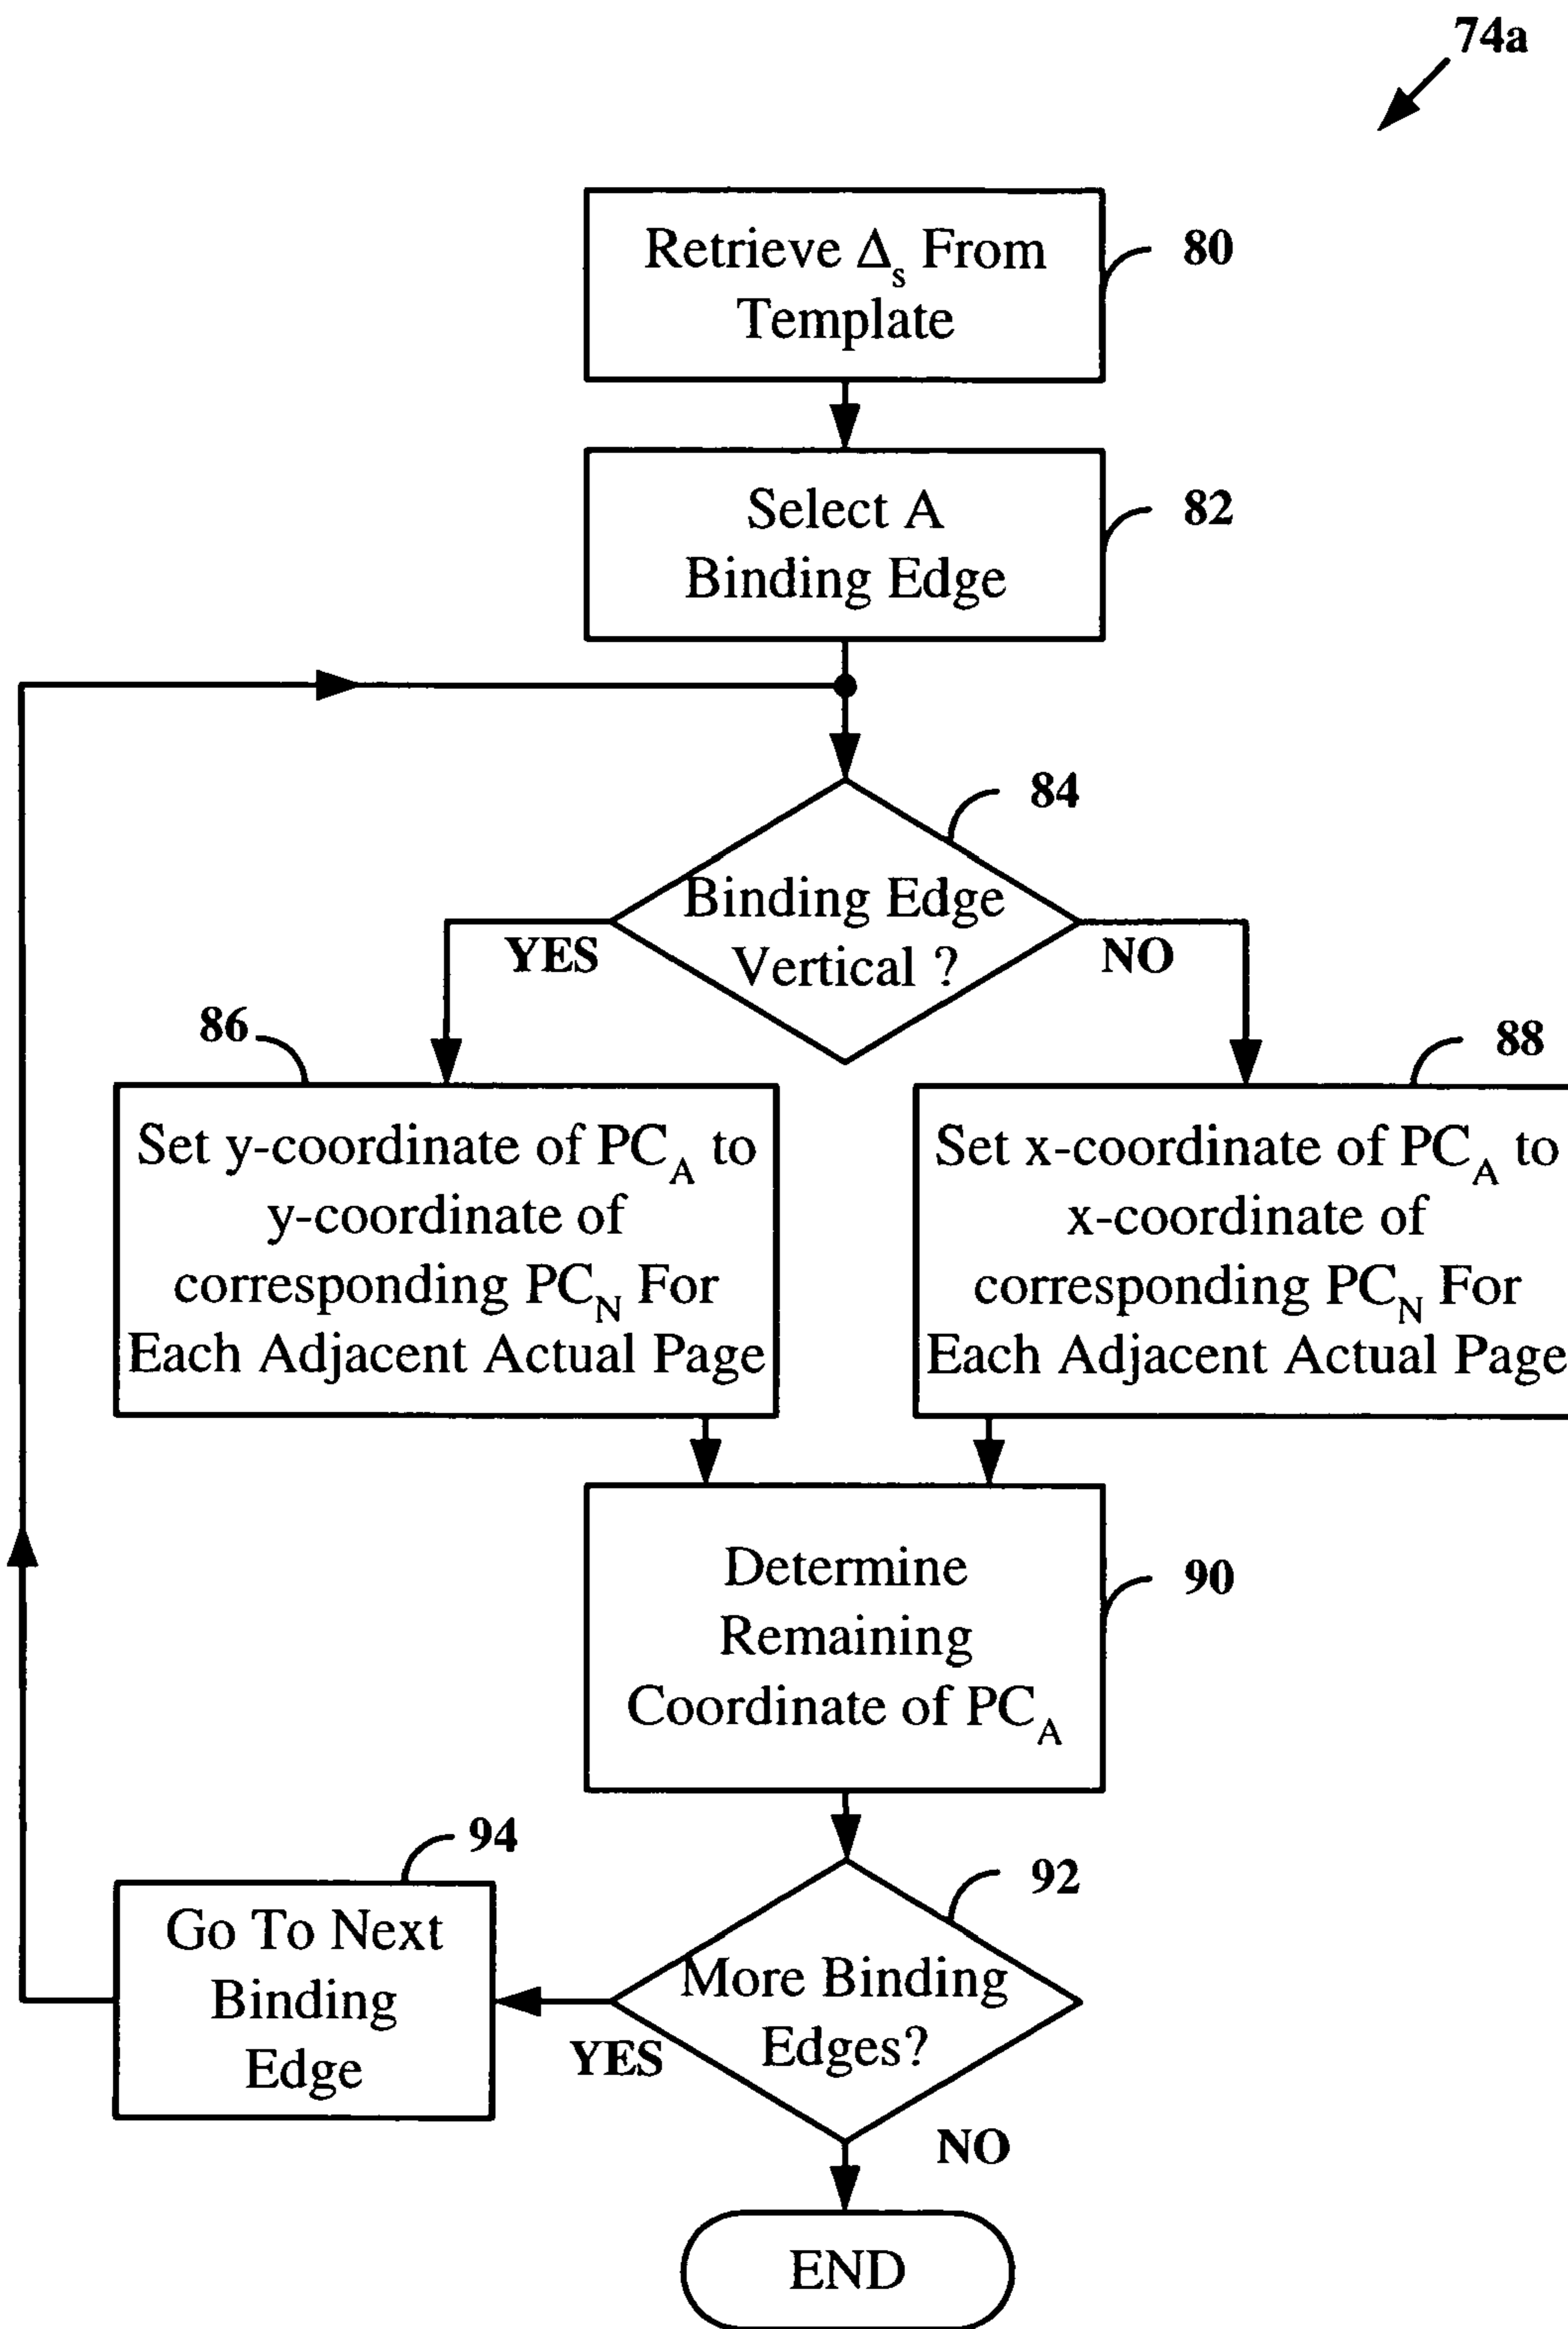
74a

Retrieve $\Delta_s$ From Template

80

Select A Binding Edge

82

84

Binding Edge Vertical ?

YES

NO

86

88

Set y-coordinate of $PC_A$ to y-coordinate of corresponding $PC_N$ For Each Adjacent Actual Page

Set x-coordinate of $PC_A$ to x-coordinate of corresponding $PC_N$ For Each Adjacent Actual Page

Determine Remaining Coordinate of $PC_A$

90

94

92

Go To Next Binding Edge

More Binding Edges?

YES

NO

END